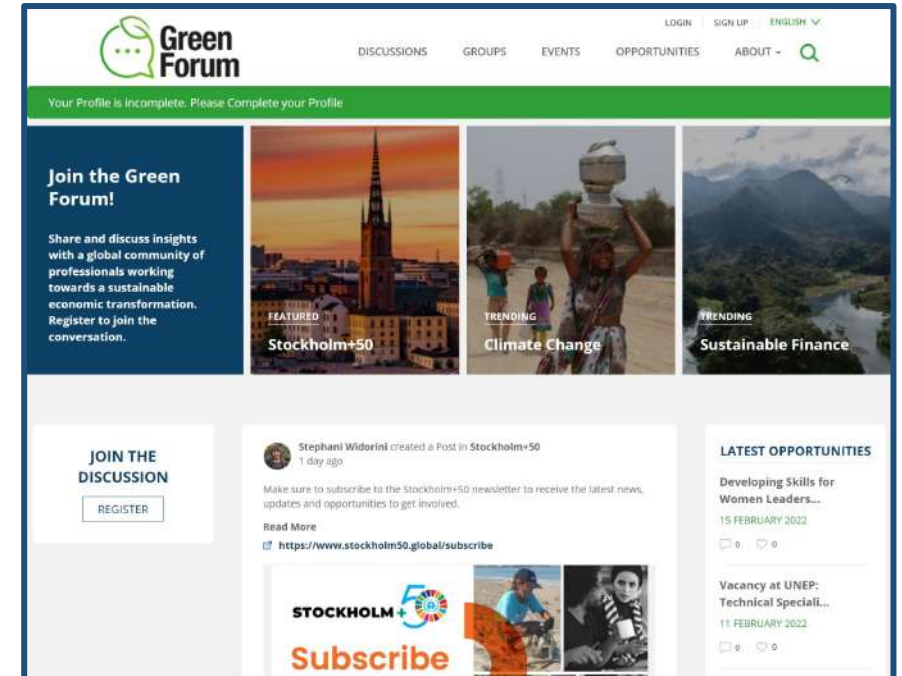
Green Forum

LOGIN SIGN UP ENGLISH

DISCUSSIONS GROUPS EVENTS OPPORTUNITIES ABOUT

Your Profile is incomplete. Please Complete your Profile

Join the Green Forum!

Share and discuss insights with a global community of professionals working towards a sustainable economic transformation. Register to join the conversation.

FEATURED
Stockholm+50

TRENDING
Climate Change

TRENDING
Sustainable Finance

JOIN THE DISCUSSION

REGISTER

Stephani Widorini created a Post in Stockholm+50
1 day ago

Make sure to subscribe to the Stockholm+50 newsletter to receive the latest news, updates and opportunities to get involved.

Read More

https://www.stockholm50.global/subscribe

STOCKHOLM+50

Subscribe

LATEST OPPORTUNITIES

Developing Skills for Women Leaders...
15 FEBRUARY 2022
0 0

Vacancy at UNEP: Technical Speciali...
11 FEBRUARY 2022
0 0